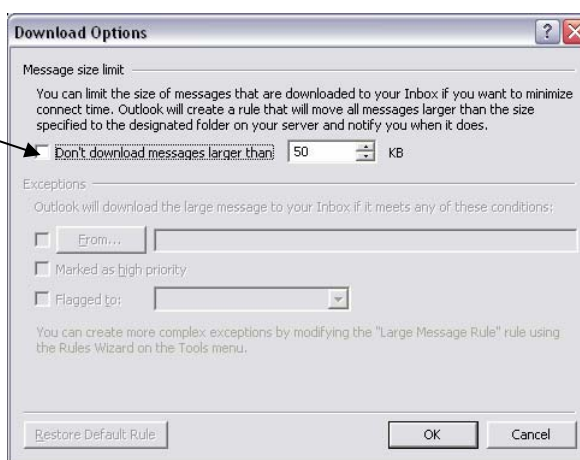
Download Options

Message size limit

You can limit the size of messages that are downloaded to your Inbox if you want to minimize connect time. Outlook will create a rule that will move all messages larger than the size specified to the designated folder on your server and notify you when it does.

Don't download messages larger than 50 KB

Exceptions

Outlook will download the large message to your Inbox if it meets any of these conditions:

From...

Marked as high priority

Flagged to:

You can create more complex exceptions by modifying the "Large Message Rule" rule using the Rules Wizard on the Tools menu.

Restore Default Rule

OK

Cancel